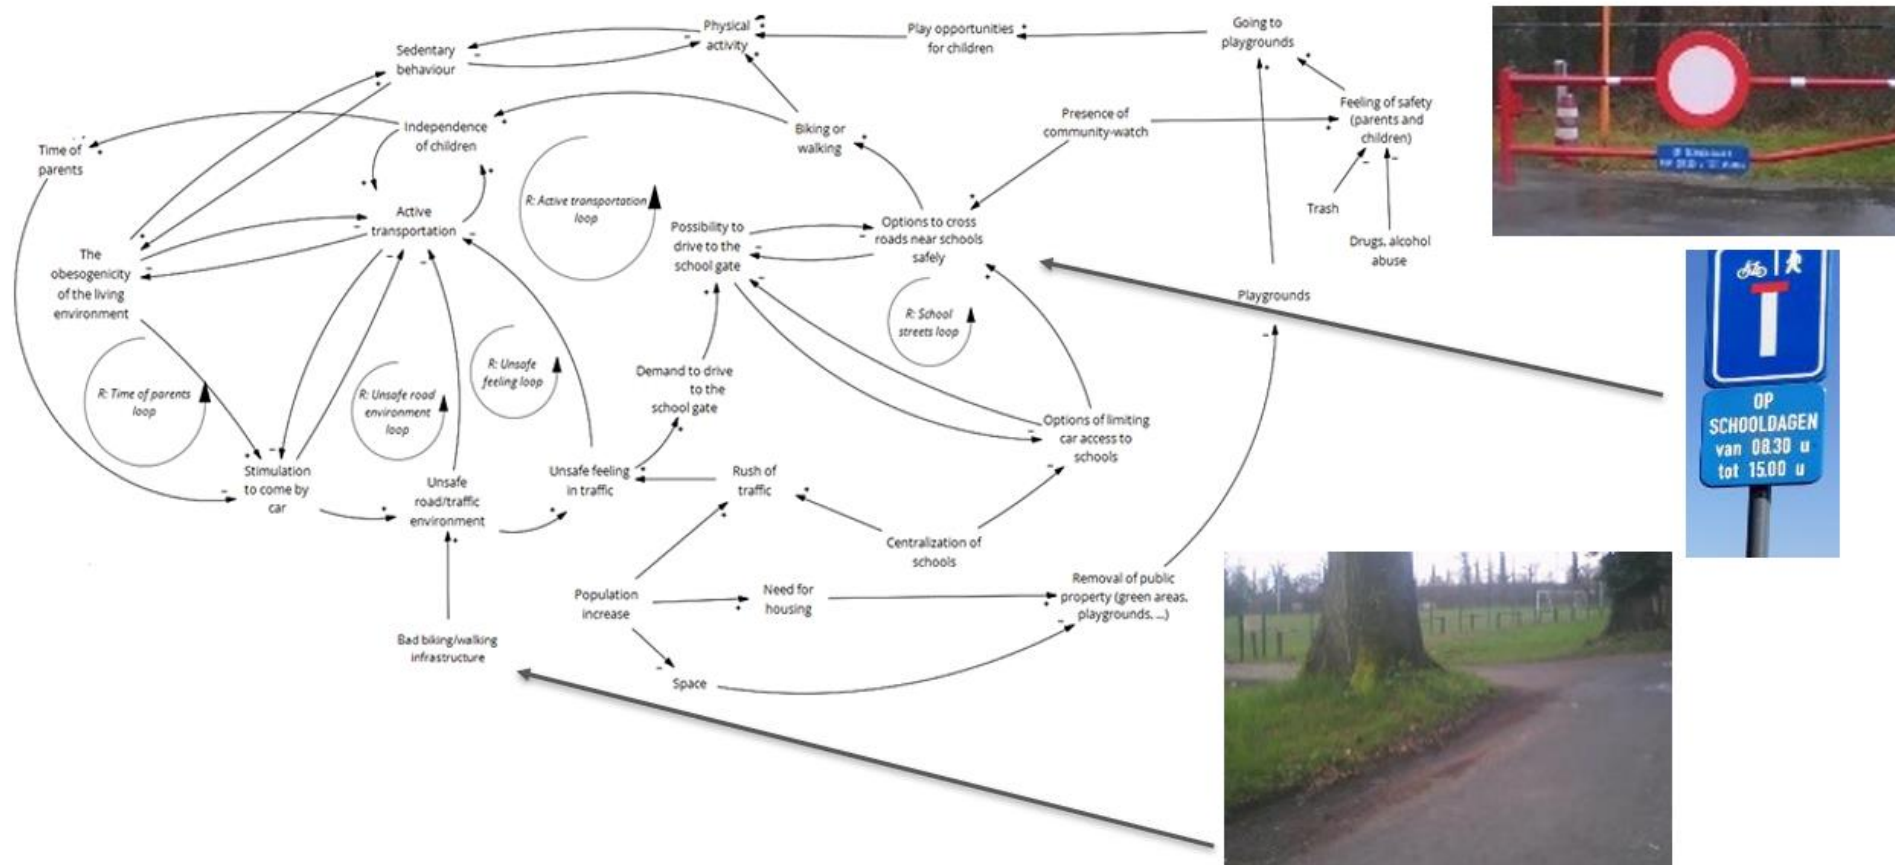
Physical activity

Play opportunities for children

Going to playgrounds

Sedentary behaviour

Independence of children

Biking or walking

Presence of community-watch

Feeling of safety (parents and children)

Time of parents

Trash

Drugs, alcohol abuse

Active transportation

R: Active transportation loop

Possibility to drive to the school gate

Options to cross roads near schools safely

The obesogenicity of the living environment

Playgrounds

R: School streets loop

R: Time of parents loop

R: Unsafe road environment loop

R: Unsafe feeling loop

Demand to drive to the school gate

Options of limiting car access to schools

Stimulation to come by car

Unsafe road/traffic environment

Unsafe feeling in traffic

Rush of traffic

Centralization of schools

Population increase

Need for housing

Removal of public property (green areas, playgrounds, ...)

Bad biking/walking infrastructure

Space

OP SCHOOLDAGEN van 08.30 u tot 15.00 u